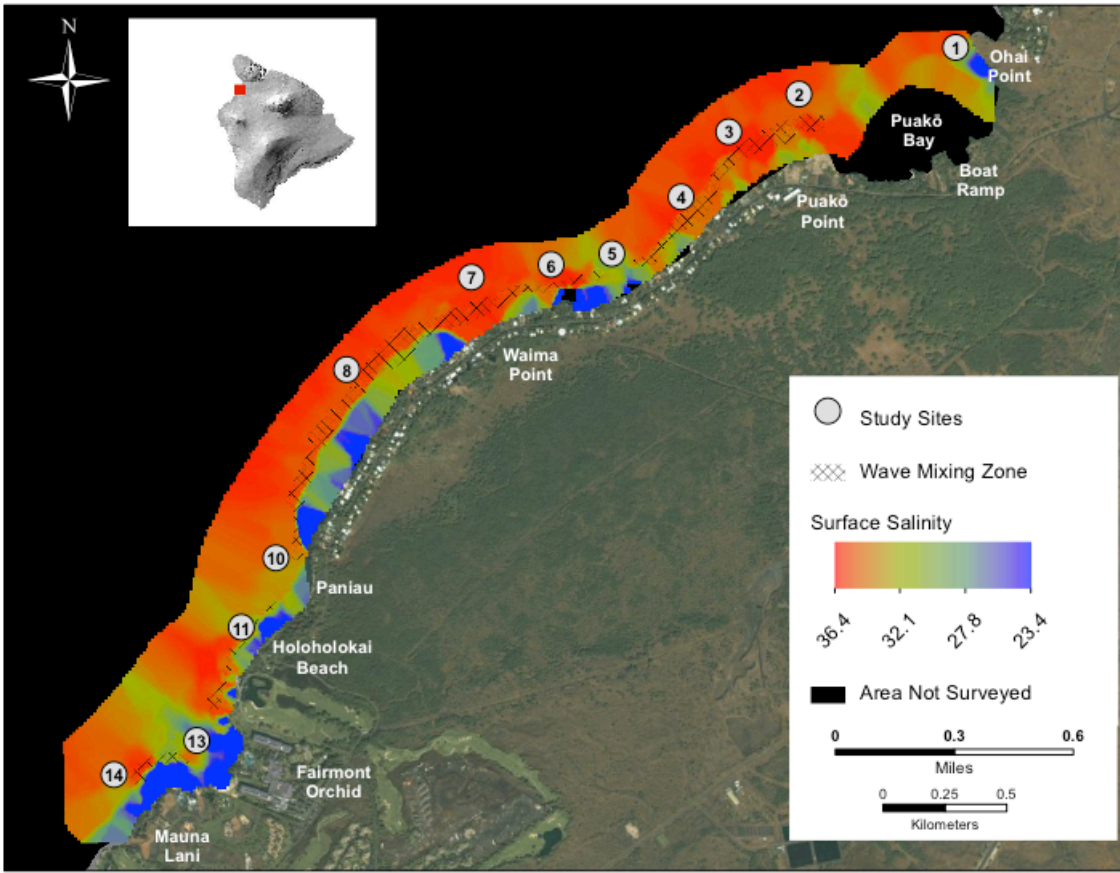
N

1
Ohai Point
2
3
Puakō Bay
Boat Ramp
4
Puakō Point
5
6
7
Waima Point
8
10
Paniau
11
Holoholokai Beach
13
14
Fairmont Orchid
Mauna Lani

Study Sites
Wave Mixing Zone
Surface Salinity
36.4
32.1
27.8
23.4
Area Not Surveyed
0
0.3
0.6
Miles
0
0.25
0.5
Kilometers